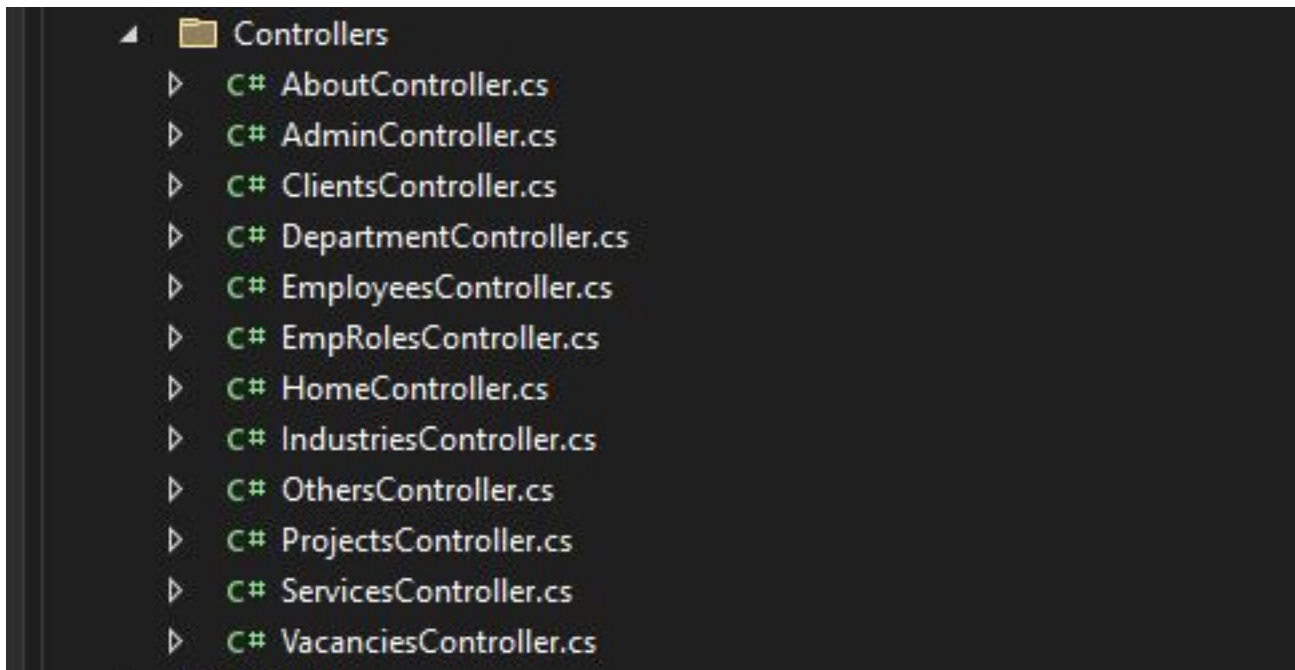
Controllers
C# AboutController.cs
C# AdminController.cs
C# ClientsController.cs
C# DepartmentController.cs
C# EmployeesController.cs
C# EmpRolesController.cs
C# HomeController.cs
C# IndustriesController.cs
C# OthersController.cs
C# ProjectsController.cs
C# ServicesController.cs
C# VacanciesController.cs